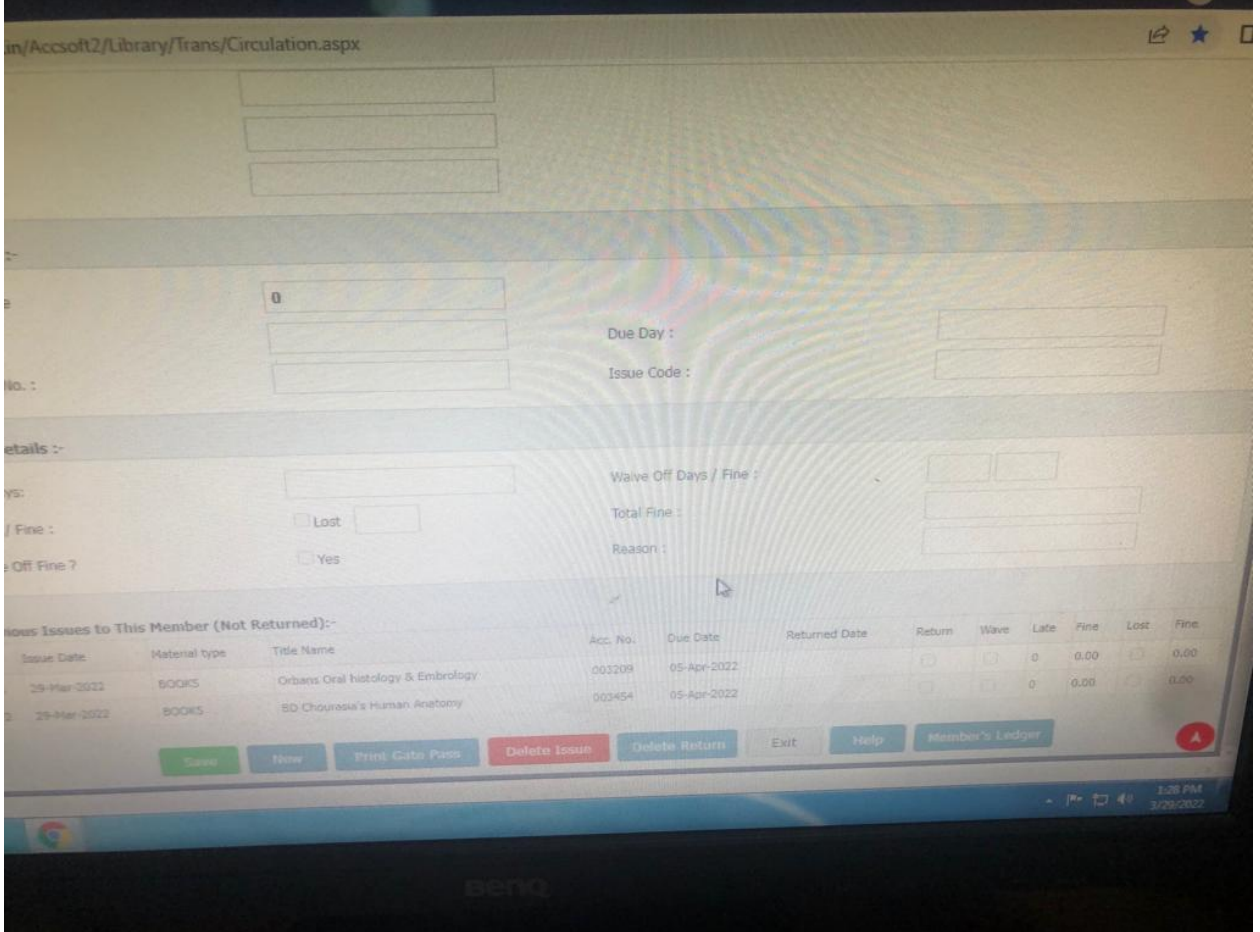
in/Accsoft2/Library/Trans/Circulation.aspx

:-

e 0

Due Day :

No. : Issue Code :

etails :-

ys:

Waive Off Days / Fine :

/ Fine : Lost

Total Fine :

Off Fine ? Yes

Reason :

ious Issues to This Member (Not Returned):-

| | Issue Date | Material type | Title Name | Acc. No. | Due Date | Returned Date | Return | Wave | Late | Fine | Lost | Fine |
|---|---|---|---|---|---|---|---|---|---|---|---|---|
| | 29-Mar-2022 | BOOKS | Orbans Oral histology & Embrology | 003209 | 05-Apr-2022 | | | | 0 | 0.00 | | 0.00 |
| 2 | 29-Mar-2022 | BOOKS | BD Chourasia's Human Anatomy | 003454 | 05-Apr-2022 | | | | 0 | 0.00 | | 0.00 |

Save New Print Gate Pass Delete Issue Delete Return Exit Help Member's Ledger

1:28 PM
3/29/2022

BenQ